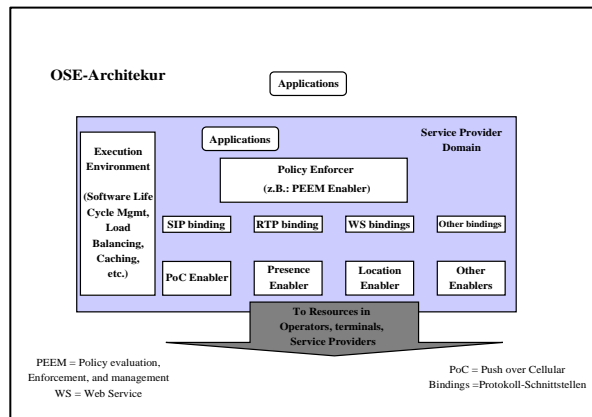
OSE-Architekur

Applications

Execution Environment

(Software Life Cycle Mgmt, Load Balancing, Caching, etc.)

Applications

Service Provider Domain

Policy Enforcer
(z.B.: PEEM Enabler)

SIP binding

RTP binding

WS bindings

Other bindings

PoC Enabler

Presence Enabler

Location Enabler

Other Enablers

To Resources in Operators, terminals, Service Providers

PEEM = Policy evaluation, Enforcement, and management
WS = Web Service

PoC = Push over Cellular
Bindings =Protokoll-Schnittstellen